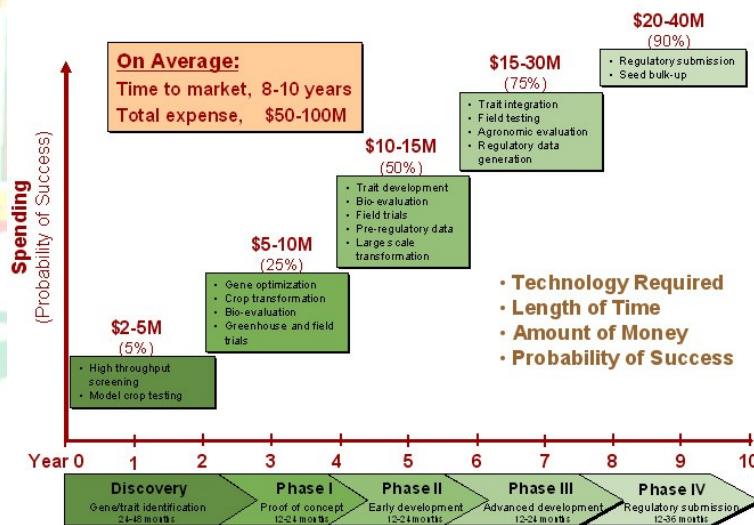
On Average:
Time to market, 8-10 years
Total expense, $50-100M

Spending
(Probability of Success)

$2-5M
(5%)
• High throughput screening
• Model crop testing

$5-10M
(25%)
• Gene optimization
• Crop transformation
• Bio-evaluation
• Greenhouse and field trials

$10-15M
(50%)
• Trait development
• Bio-evaluation
• Field trials
• Pre-regulatory data
• Large scale transformation

$15-30M
(75%)
• Trait integration
• Field testing
• Agronomic evaluation
• Regulatory data generation

$20-40M
(90%)
• Regulatory submission
• Seed bulk-up

• Technology Required
• Length of Time
• Amount of Money
• Probability of Success

Year 0 1 2 3 4 5 6 7 8 9 10

Discovery
Gene/trait identification
24-48 months

Phase I
Proof of concept
12-24 months

Phase II
Early development
12-24 months

Phase III
Advanced development
12-24 months

Phase IV
Regulatory submission
12-36 months